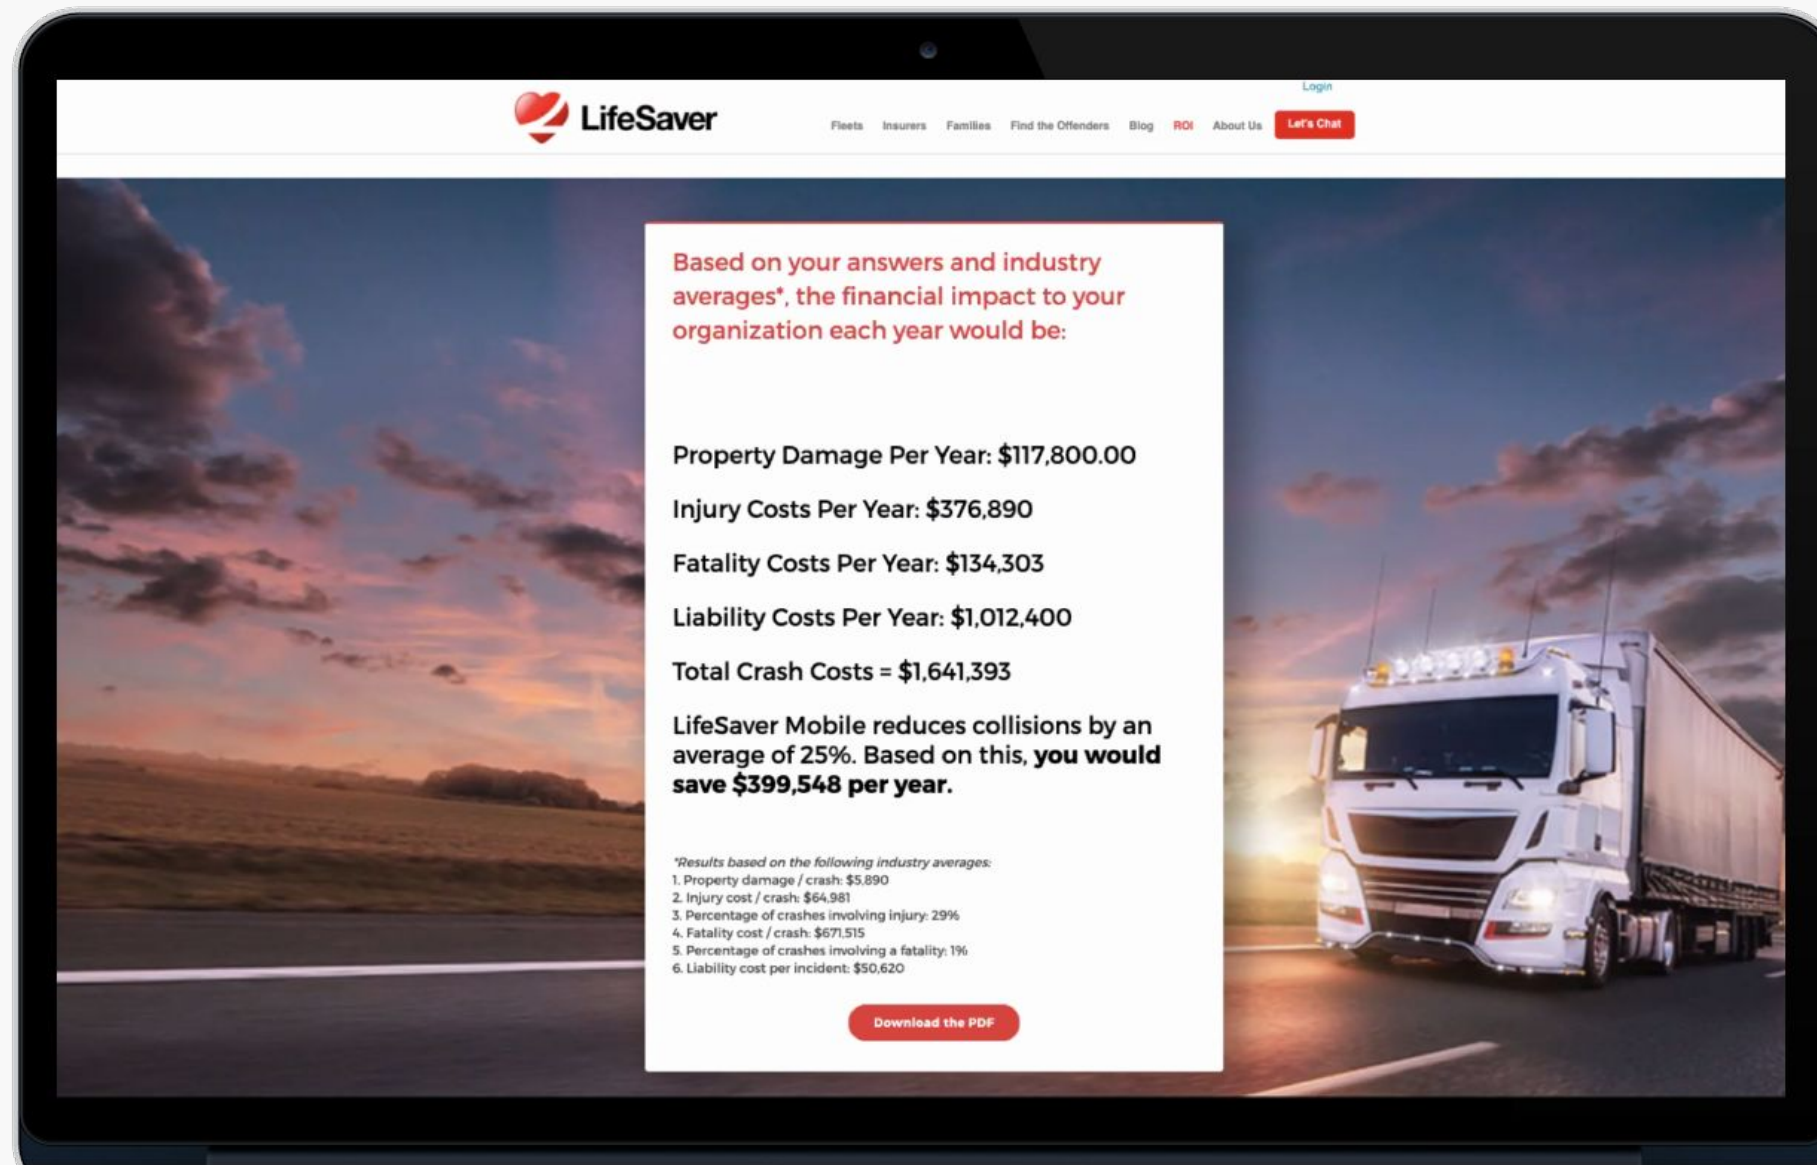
LifeSaver

Login

Fleets Insurers Families Find the Offenders Blog ROI About Us Let's Chat

Based on your answers and industry averages*, the financial impact to your organization each year would be:

Property Damage Per Year: $117,800.00

Injury Costs Per Year: $376,890

Fatality Costs Per Year: $134,303

Liability Costs Per Year: $1,012,400

Total Crash Costs = $1,641,393

LifeSaver Mobile reduces collisions by an average of 25%. Based on this, **you would save $399,548 per year.**

*Results based on the following industry averages:
1. Property damage / crash: $5,890
2. Injury cost / crash: $64,981
3. Percentage of crashes involving injury: 29%
4. Fatality cost / crash: $671,515
5. Percentage of crashes involving a fatality: 1%
6. Liability cost per incident: $50,620

Download the PDF